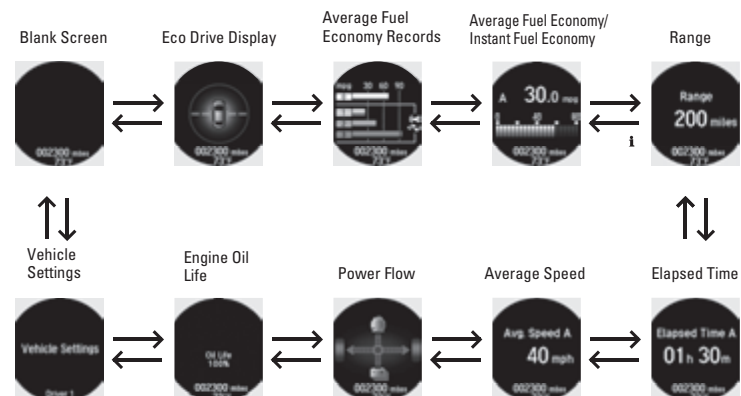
Blank Screen

Eco Drive Display

Average Fuel Economy Records

Average Fuel Economy/ Instant Fuel Economy

Range

002300 miles 72°F

002300 miles 72°F

mpg 30 60 90

002300 miles 72°F

A 30.0 mpg

0 40 80

002300 miles 72°F

i

Range 200 miles

002300 miles 72°F

Vehicle Settings

Engine Oil Life

Power Flow

Average Speed

Elapsed Time

Vehicle Settings

Driver 1

Oil Life 100%

002300 miles 72°F

Avg. Speed A 40 mph

002300 miles 72°F

Elapsed Time A 01h 30m

002300 miles 72°F